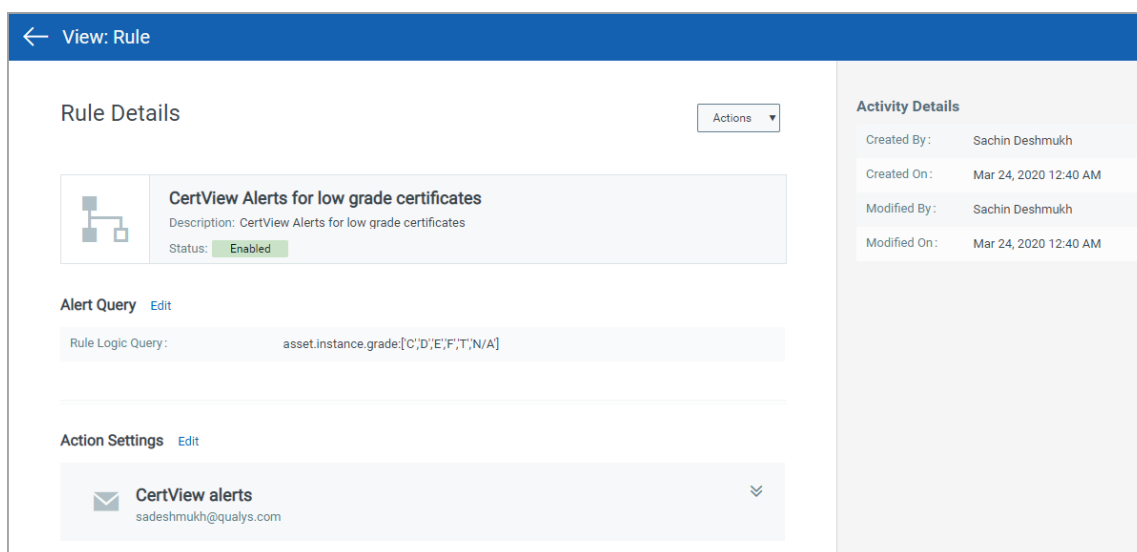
View: Rule

Rule Details

Actions

CertView Alerts for low grade certificates

Description: CertView Alerts for low grade certificates

Status: Enabled

Alert Query Edit

Rule Logic Query: asset.instance.grade:['C','D','E','F','T','N/A']

Action Settings Edit

CertView alerts
sadeshmukh@qualys.com

Activity Details

| | |
|---|---|
| Created By: | Sachin Deshmukh |
| Created On: | Mar 24, 2020 12:40 AM |
| Modified By: | Sachin Deshmukh |
| Modified On: | Mar 24, 2020 12:40 AM |